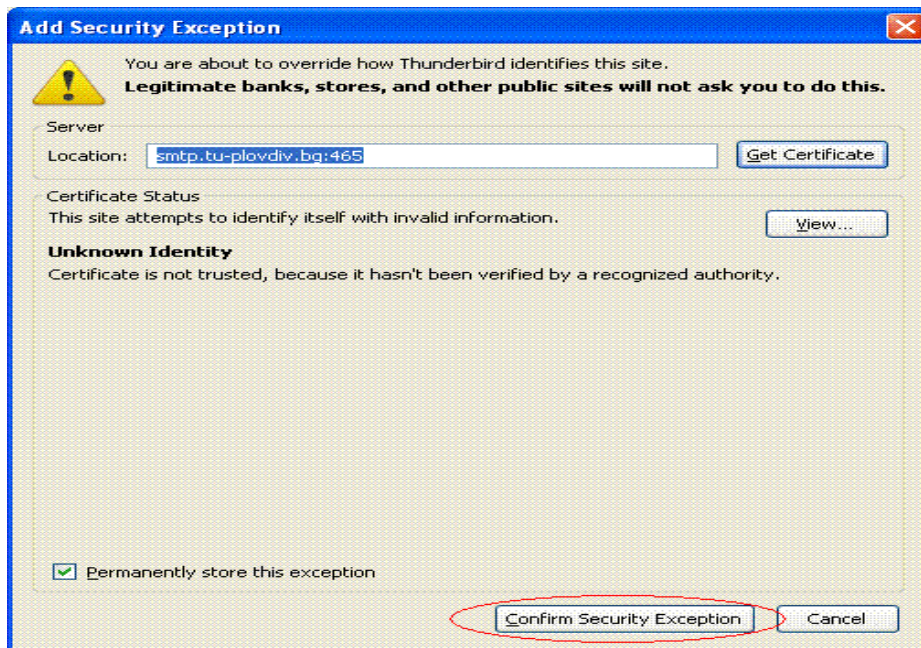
Add Security Exception

You are about to override how Thunderbird identifies this site.
Legitimate banks, stores, and other public sites will not ask you to do this.

Server
Location: smtp.tu-plovdiv.bg:465
Get Certificate

Certificate Status
This site attempts to identify itself with invalid information.
View...

Unknown Identity
Certificate is not trusted, because it hasn't been verified by a recognized authority.

Permanently store this exception

Confirm Security Exception
Cancel